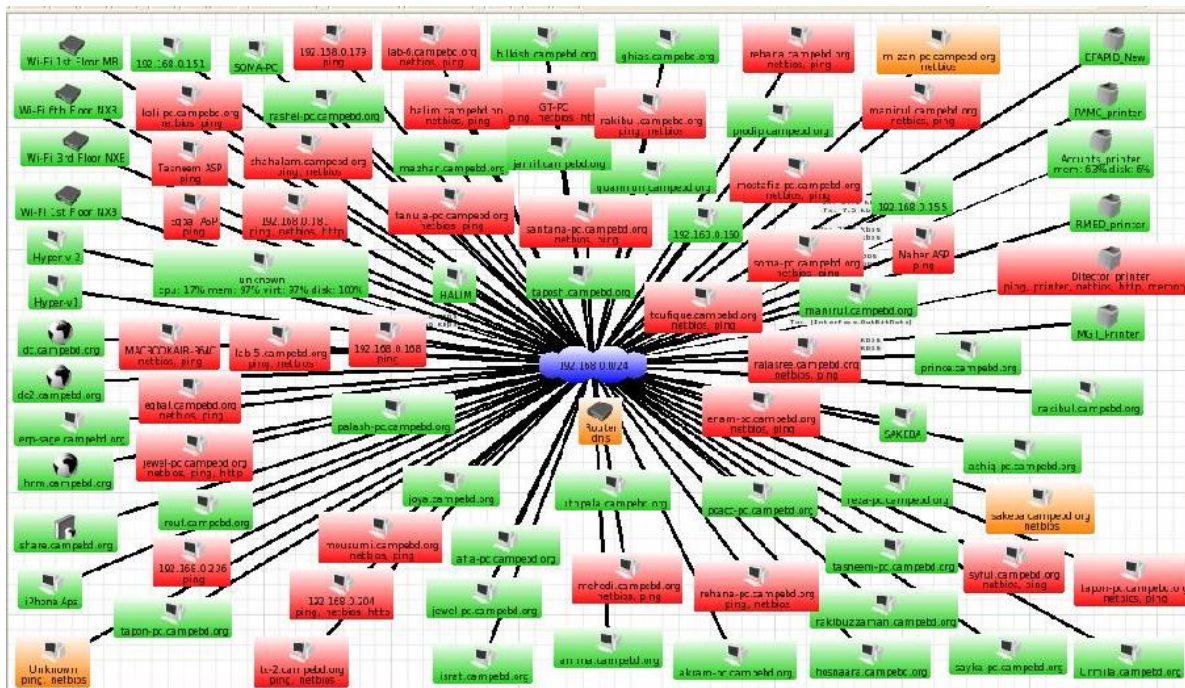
Wi-Fi 1st Flmr MR
192.168.0.151
SOMA-PC
192.168.0.179
ping
lab-6.campebd.org
netbios, ping
billaish.campebd.org
ghias.campebd.org
rehana.campebd.org
netbios, ping
mizan-pc.campebd.org
netbios
EFAMD_New
Wi-Fi 6th Floor NX3
koli-pc.campebd.org
netbios, ping
rashel-pc.campebd.org
halim.campebd.org
netbios, ping
GT-PC
ping, netbios, http
rakibul.campebd.org
ping, netbios
pradip.campebd.org
manirul.campebd.org
netbios, ping
DAMC_printer
Wi-Fi 3rd Floor NXE
Tasneem ASP
ping
shahalam.campebd.org
ping, netbios
mazhar.campebd.org
jamil.campebd.org
quamrun.campebd.org
mostafiz-pc.campebd.org
netbios, ping
Accunts_printer
mem: 63% disk: 6%
Wi-Fi 1st Floor NX3
iqbal ASP
ping
192.168.0.18
ping, netbios, http
tanuja-pc.campebd.org
netbios, ping
santana-pc.campebd.org
netbios, ping
192.168.0.150
192.168.0.155
RMED_printer
Hyper-v 3
soma-pc.campebd.org
netbios, ping
Nahar ASP
ping
Hyper-v1
unknown
cpu: 17% mem: 97% virt: 97% disk: 100%
HALIM
taposh.campebd.org
Director printer
ping, printer, netbios, http, memory
toufique.campebd.org
netbios, ping
manirul.campebd.org
MGT_Printer
dc.campebd.org
MACBOOKAIR-364C
netbios, ping
lab 5.campebd.org
ping, netbios
192.168.0.168
ping
192.168.0.0/24
rajasree.campebd.org
netbios, ping
prince.campebd.org
dc2.campebd.org
eqbal.campebd.org
netbios, ping
rasibul.campebd.org
erp-sage.campebd.org
palash-pc.campebd.org
Router
dns
eram-pc.campebd.org
netbios, ping
SAKEDA
jewel-pc.campebd.org
netbios, ping, http
ashiq.pc.campebd.org
hrm.campebd.org
joya.campebd.org
uthpala.campebd.org
poact-pc.campebd.org
reza-pc.campebd.org
sakeda.campebd.org
netbios
share.campebd.org
rout.campebd.org
mousumi.campebd.org
netbios, ping
atia-pc.campebd.org
192.168.0.236
ping
mehedi.campebd.org
netbios
rehana-pc.campebd.org
ping, netbios
tasneem-pc.campebd.org
syful.campebd.org
netbios, ping
tapon-pc.campebd.org
netbios, ping
iPhone Aps
192.168.0.204
ping, netbios, http
jewel-pc.campebd.org
rakibuzzaman.campebd.org
tapon-pc.campebd.org
Unknown
ping, netbios
lu-2.campebd.org
ping, netbios
isret.campebd.org
amina.campebd.org
akram-pc.campebd.org
hosnaara.campebd.org
sayka-pc.campebd.org
urmila.campebd.org